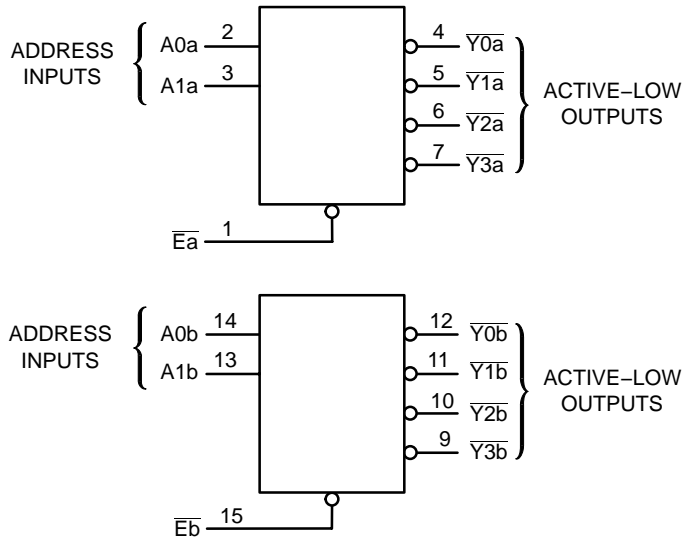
ADDRESS INPUTS

A0a 2

A1a 3

4 $\overline{Y0a}$

5 $\overline{Y1a}$

6 $\overline{Y2a}$

7 $\overline{Y3a}$

ACTIVE–LOW OUTPUTS

$\overline{Ea}$ 1

ADDRESS INPUTS

A0b 14

A1b 13

12 $\overline{Y0b}$

11 $\overline{Y1b}$

10 $\overline{Y2b}$

9 $\overline{Y3b}$

ACTIVE–LOW OUTPUTS

$\overline{Eb}$ 15